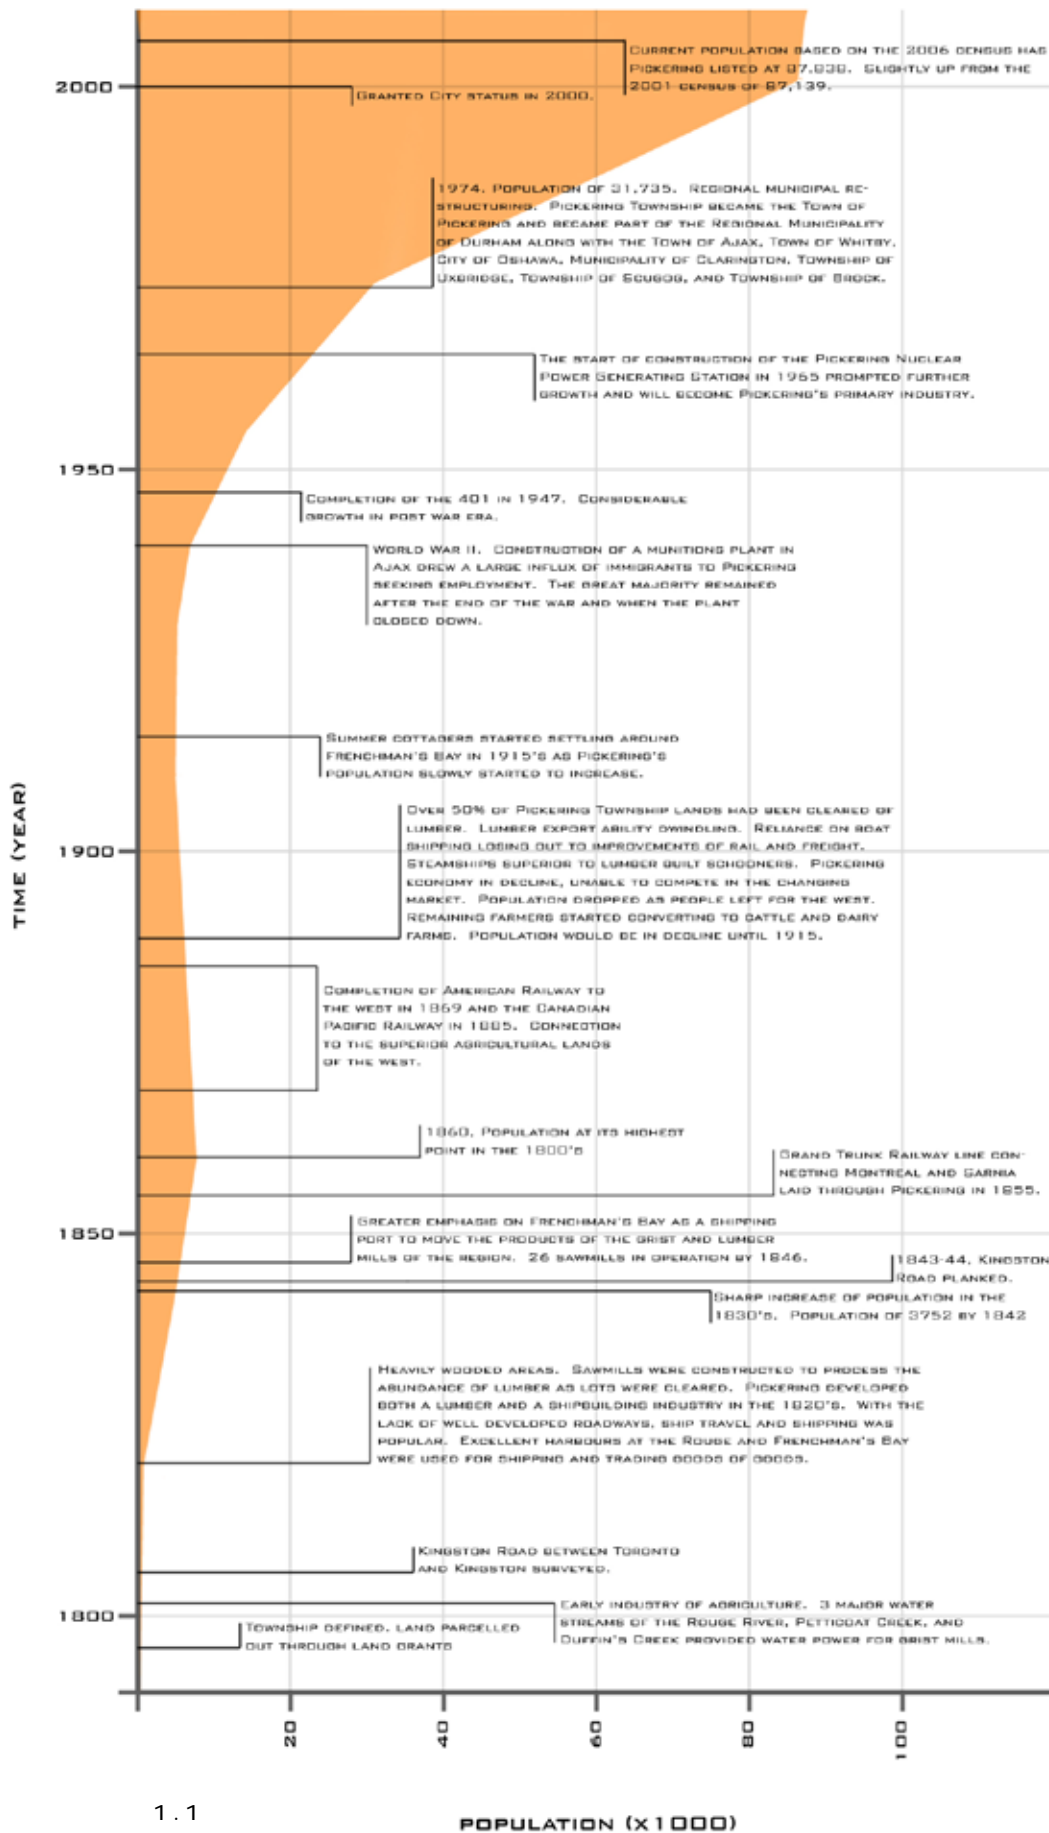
2000

Current population based on the 2006 census has Pickering listed at 87,838. Slightly up from the 2001 census of 87,139.

Granted City status in 2000.

1974. Population of 31,735. Regional municipal restructuring. Pickering Township became the Town of Pickering and became part of the Regional Municipality of Durham along with the Town of Ajax, Town of Whitby, City of Oshawa, Municipality of Clarington, Township of Uxbridge, Township of Scugog, and Township of Brock.

The start of construction of the Pickering Nuclear Power Generating Station in 1965 prompted further growth and will become Pickering's primary industry.

1950

Completion of the 401 in 1947. Considerable growth in post war era.

World War II. Construction of a munitions plant in Ajax drew a large influx of immigrants to Pickering seeking employment. The great majority remained after the end of the war and when the plant closed down.

Summer cottagers started settling around Frenchman's Bay in 1915's as Pickering's population slowly started to increase.

Over 50% of Pickering Township lands had been cleared of lumber. Lumber export ability dwindling. Reliance on boat shipping losing out to improvements of rail and freight. Steamships superior to lumber built schooners. Pickering economy in decline, unable to compete in the changing market. Population dropped as people left for the west. Remaining farmers started converting to cattle and dairy farms. Population would be in decline until 1915.

1900

TIME (YEAR)

Completion of American Railway to the west in 1869 and the Canadian Pacific Railway in 1885. Connection to the superior agricultural lands of the west.

1860, Population at its highest point in the 1800's

Grand Trunk Railway line connecting Montreal and Sarnia laid through Pickering in 1855.

1850

Greater emphasis on Frenchman's Bay as a shipping port to move the products of the grist and lumber mills of the region. 26 sawmills in operation by 1846.

1843-44, Kingston Road planked.

Sharp increase of population in the 1830's. Population of 3752 by 1842

Heavily wooded areas. Sawmills were constructed to process the abundance of lumber as lots were cleared. Pickering developed both a lumber and a shipbuilding industry in the 1820's. With the lack of well developed roadways, ship travel and shipping was popular. Excellent harbours at the Rouge and Frenchman's Bay were used for shipping and trading goods of goods.

Kingston Road between Toronto and Kingston surveyed.

1800

Early industry of agriculture. 3 major water streams of the Rouge River, Petticoat Creek, and Duffin's Creek provided water power for grist mills.

Township defined. Land parcelled out through land grants

20 40 60 80 100

1.1

POPULATION (X1000)